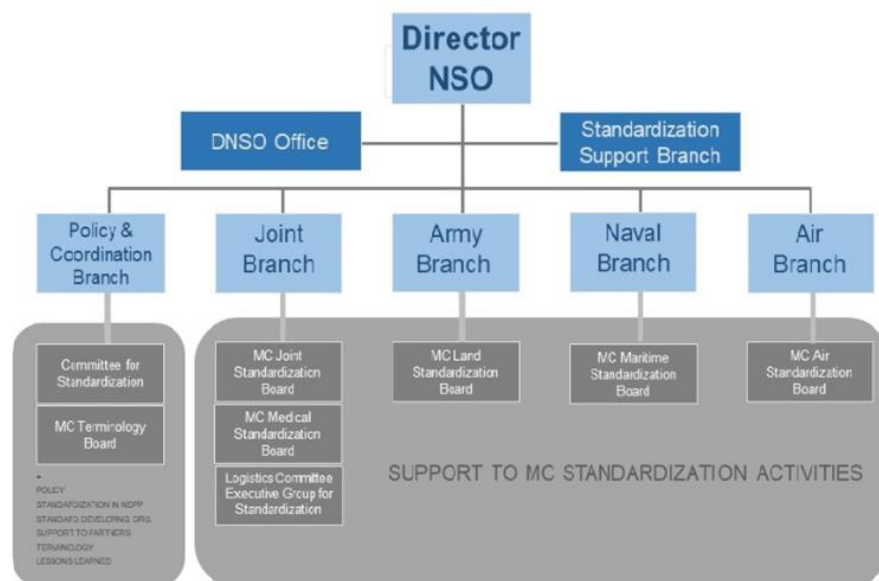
Director NSO

DNSO Office

Standardization Support Branch

Policy & Coordination Branch

Joint Branch

Army Branch

Naval Branch

Air Branch

Committee for Standardization

MC Terminology Board

-
POLICY
STANDARDIZATION IN NDPP
STANDARD DEVELOPING ORG.
SUPPORT TO PARTNERS
TERMINOLOGY
LESSONS LEARNED

MC Joint Standardization Board

MC Medical Standardization Board

Logistics Committee Executive Group for Standardization

MC Land Standardization Board

MC Maritime Standardization Board

MC Air Standardization Board

SUPPORT TO MC STANDARDIZATION ACTIVITIES